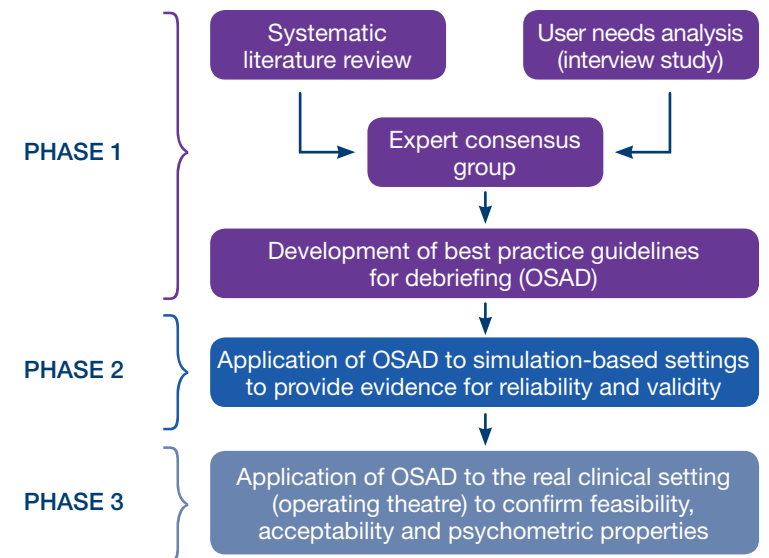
PHASE 1

Systematic literature review

User needs analysis (interview study)

Expert consensus group

Development of best practice guidelines for debriefing (OSAD)

PHASE 2

Application of OSAD to simulation-based settings to provide evidence for reliability and validity

PHASE 3

Application of OSAD to the real clinical setting (operating theatre) to confirm feasibility, acceptability and psychometric properties